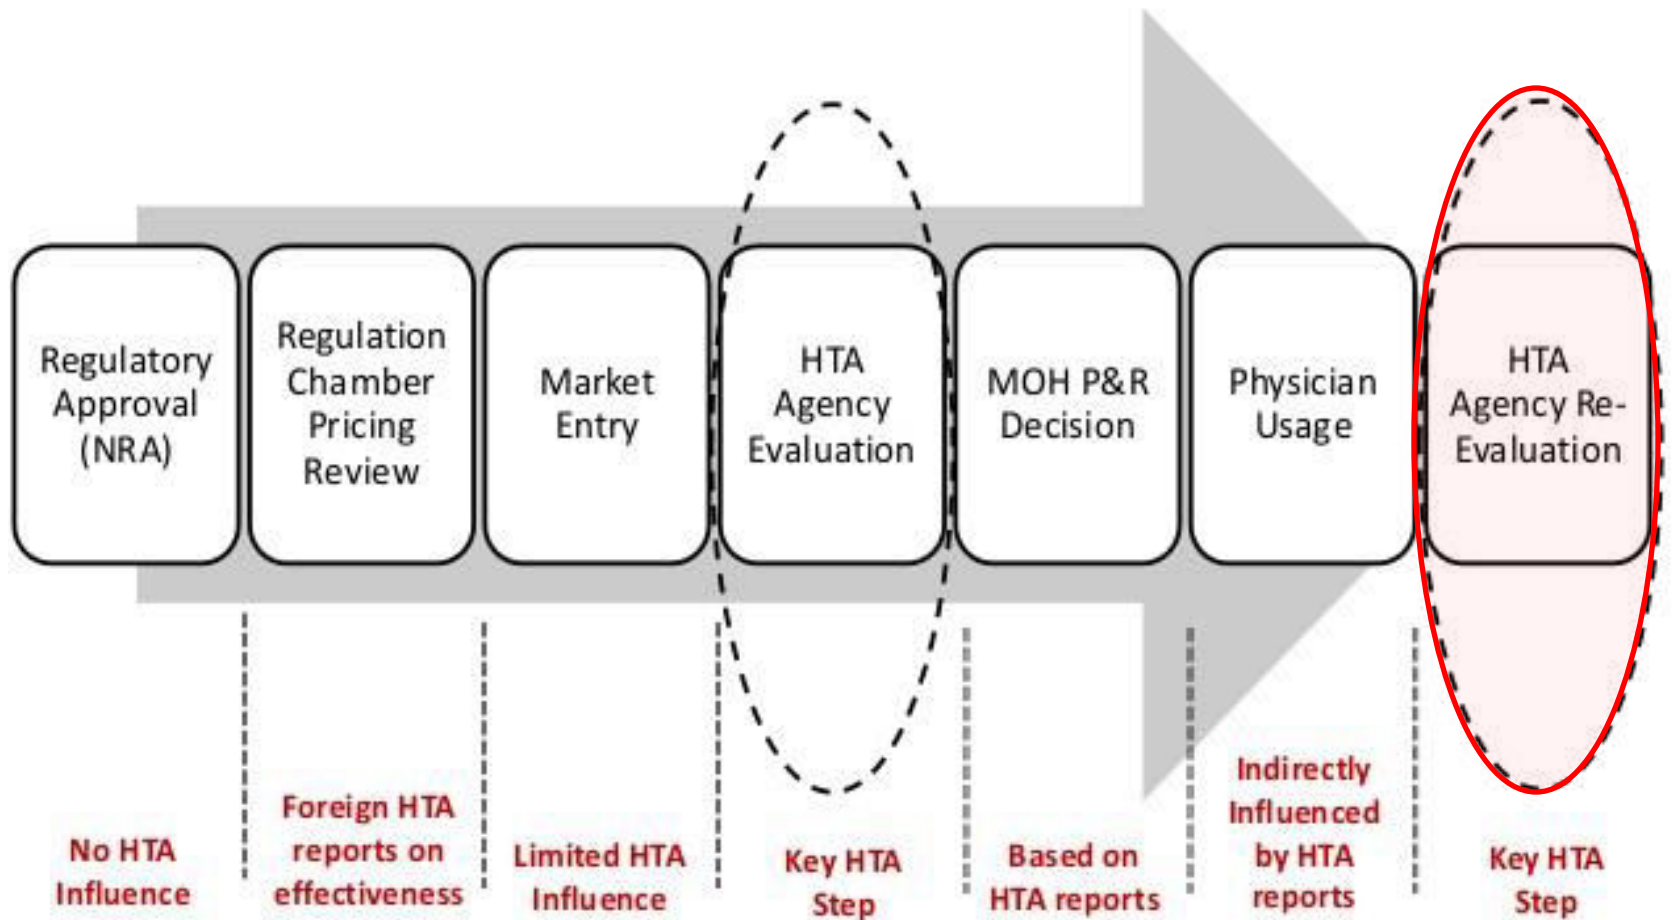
Regulatory Approval (NRA)

Regulation Chamber Pricing Review

Market Entry

HTA Agency Evaluation

MOH P&R Decision

Physician Usage

HTA Agency Re-Evaluation

No HTA Influence

Foreign HTA reports on effectiveness

Limited HTA Influence

Key HTA Step

Based on HTA reports

Indirectly Influenced by HTA reports

Key HTA Step